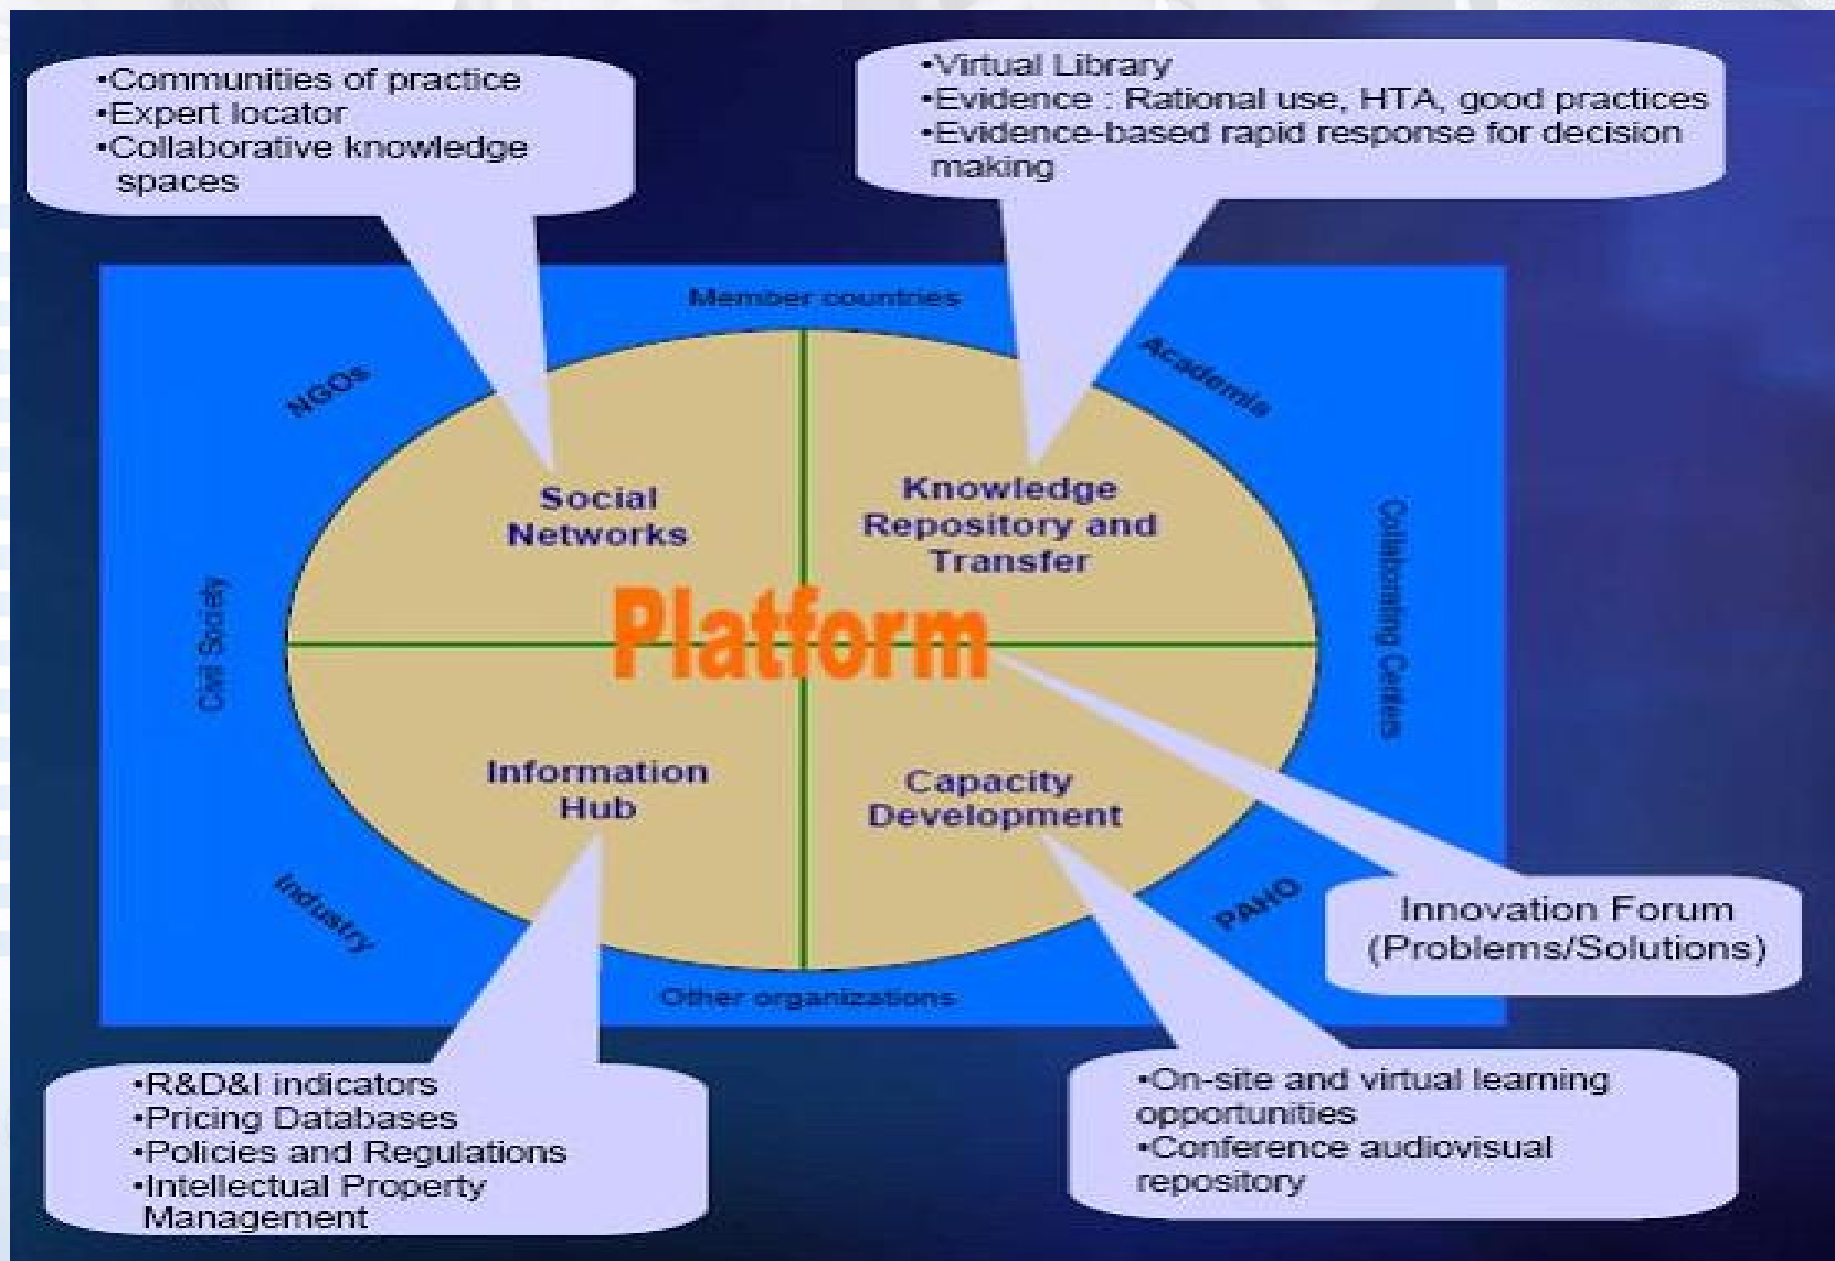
•Communities of practice
•Expert locator
•Collaborative knowledge spaces

•Virtual Library
•Evidence : Rational use, HTA, good practices
•Evidence-based rapid response for decision making

Member countries

NGOs

Academia

Social Networks

Knowledge Repository and Transfer

Civil Society

Platform

Collaborating Centers

Information Hub

Capacity Development

Industry

PAHO

Innovation Forum (Problems/Solutions)

Other organizations

•R&D&I indicators
•Pricing Databases
•Policies and Regulations
•Intellectual Property Management

•On-site and virtual learning opportunities
•Conference audiovisual repository